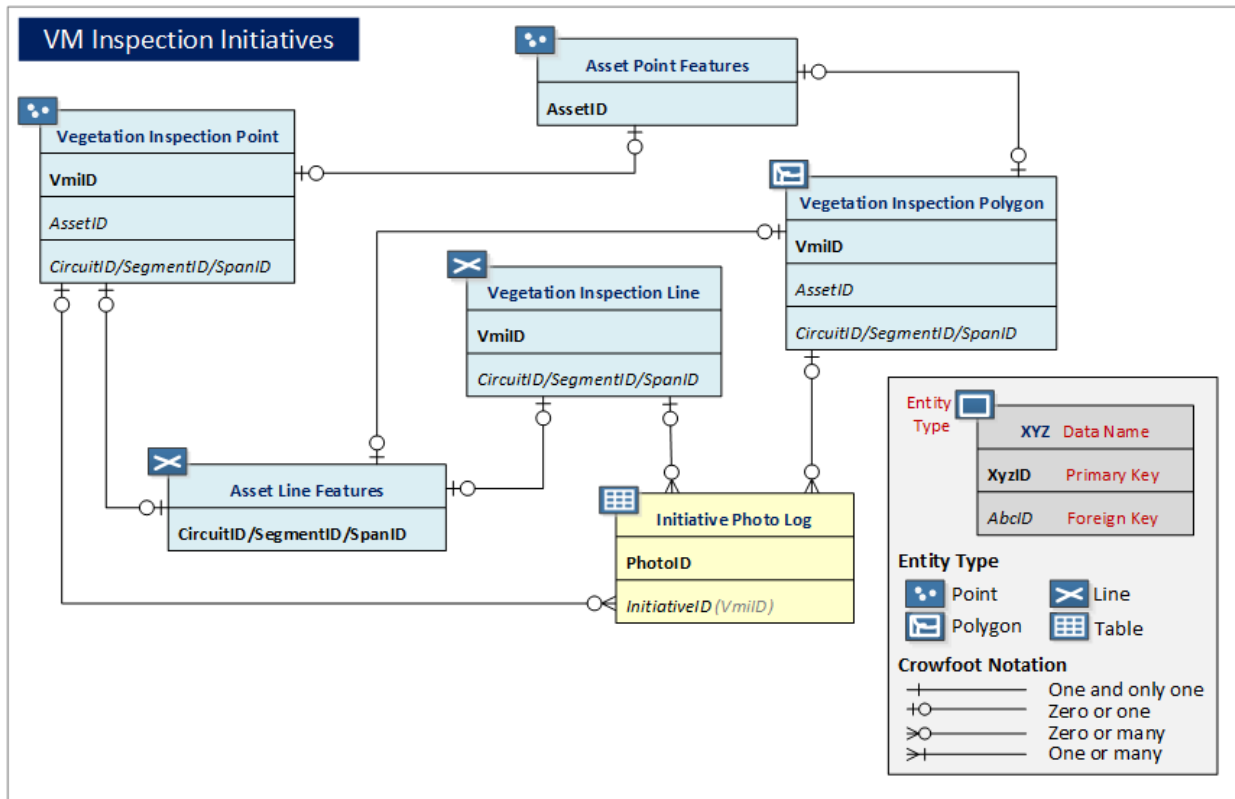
VM Inspection Initiatives

Asset Point Features
AssetID

Vegetation Inspection Point
VmiID
AssetID
CircuitID/SegmentID/SpanID

Vegetation Inspection Polygon
VmiID
AssetID
CircuitID/SegmentID/SpanID

Vegetation Inspection Line
VmiID
CircuitID/SegmentID/SpanID

Asset Line Features
CircuitID/SegmentID/SpanID

Initiative Photo Log
PhotoID
InitiativeID (VmiID)

Entity Type
XYZ Data Name
XyzID Primary Key
AbcID Foreign Key

Entity Type
Point
Line
Polygon
Table

Crowfoot Notation
One and only one
Zero or one
Zero or many
One or many